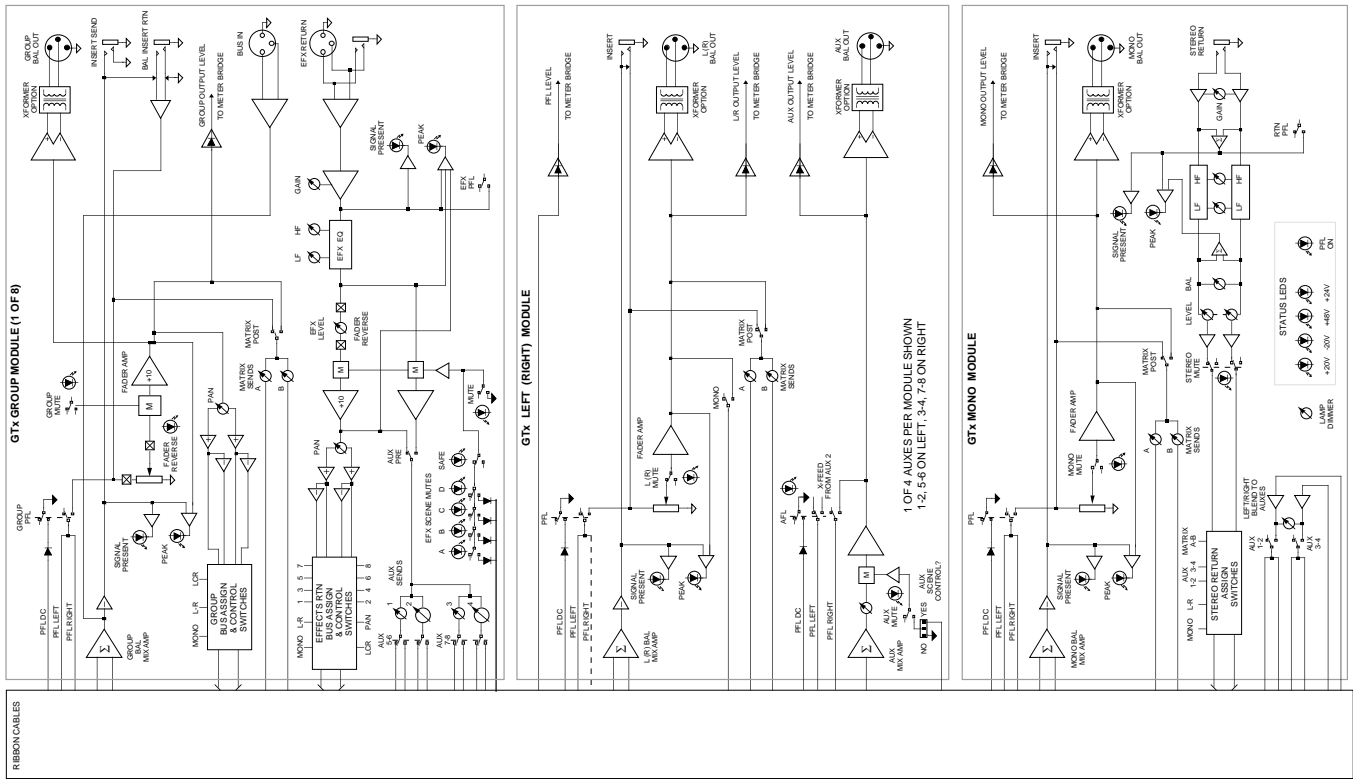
GTx GROUP MODULE (1 OF 8)

GROUP BAL OUT
XFORMER OPTION
INSERT SEND
BAL INSERT RTN
GROUP OUTPUT LEVEL
TO METER BRIDGE
BUS IN
EFX RETURN
SIGNAL PRESENT
PEAK
GAIN
EFX PFL
HF
LF
EFX EQ
EFX LEVEL
FADER REVERSE
MATRIX POST
MATRIX SENDS
A
B
FADER AMP
+10
M
GROUP MUTE
PAN
FADER REVERSE
+10
M
M
MUTE
PAN
AUX PRE
SAFE
EFX SCENE MUTES
D
C
B
A
GROUP PFL
SIGNAL PRESENT
PEAK
LCR
L-R
MONO
GROUP BUS ASSIGN & CONTROL SWITCHES
1 3 5 7
2 4 6 8
L-R
MONO
PAN
LCR
EFFECTS RTN BUS ASSIGN & CONTROL SWITCHES
AUX SENDS
1 2 3 4
AUX 5-6
AUX 7-8
PFL DC
PFL LEFT
PFL RIGHT
GROUP BAL MIX AMP
Σ

GTx LEFT (RIGHT) MODULE

PFL LEVEL
TO METER BRIDGE
INSERT
L (R) BAL OUT
XFORMER OPTION
L/R OUTPUT LEVEL
TO METER BRIDGE
AUX OUTPUT LEVEL
TO METER BRIDGE
AUX BAL OUT
XFORMER OPTION
MATRIX POST
MATRIX SENDS
A
B
MONO
FADER AMP
L (R) MUTE
1 OF 4 AUXES PER MODULE SHOWN
1-2, 5-6 ON LEFT, 3-4, 7-8 ON RIGHT
PFL
AFL
X-FEED FROM AUX 2
SIGNAL PRESENT
PEAK
PFL DC
PFL LEFT
PFL RIGHT
L (R) BAL MIX AMP
PFL DC
PFL LEFT
PFL RIGHT
M
AUX MUTE
AUX SCENE CONTROL?
NO YES
AUX MIX AMP
Σ

GTx MONO MODULE

MONO OUTPUT LEVEL
TO METER BRIDGE
INSERT
MONO BAL OUT
XFORMER OPTION
STEREO RETURN
GAIN
RTN PFL
HF
LF
HF
LF
SIGNAL PRESENT
PEAK
LEVEL
BAL
STATUS LEDS
PFL ON
+24V
+48V
-30V
+20V
MATRIX POST
STEREO MUTE
MATRIX SENDS
A
B
FADER AMP
MONO MUTE
LAMP DIMMER
PFL
SIGNAL PRESENT
PEAK
LEFT/RIGHT BLEND TO AUXES
MATRIX A-B
AUX 1-2 3-4
L-R
MONO
STEREO RETURN ASSIGN SWITCHES
AUX 1-2
AUX 3-4
PFL DC
PFL LEFT
PFL RIGHT
MONO BAL MIX AMP
Σ

RIBBON CABLES